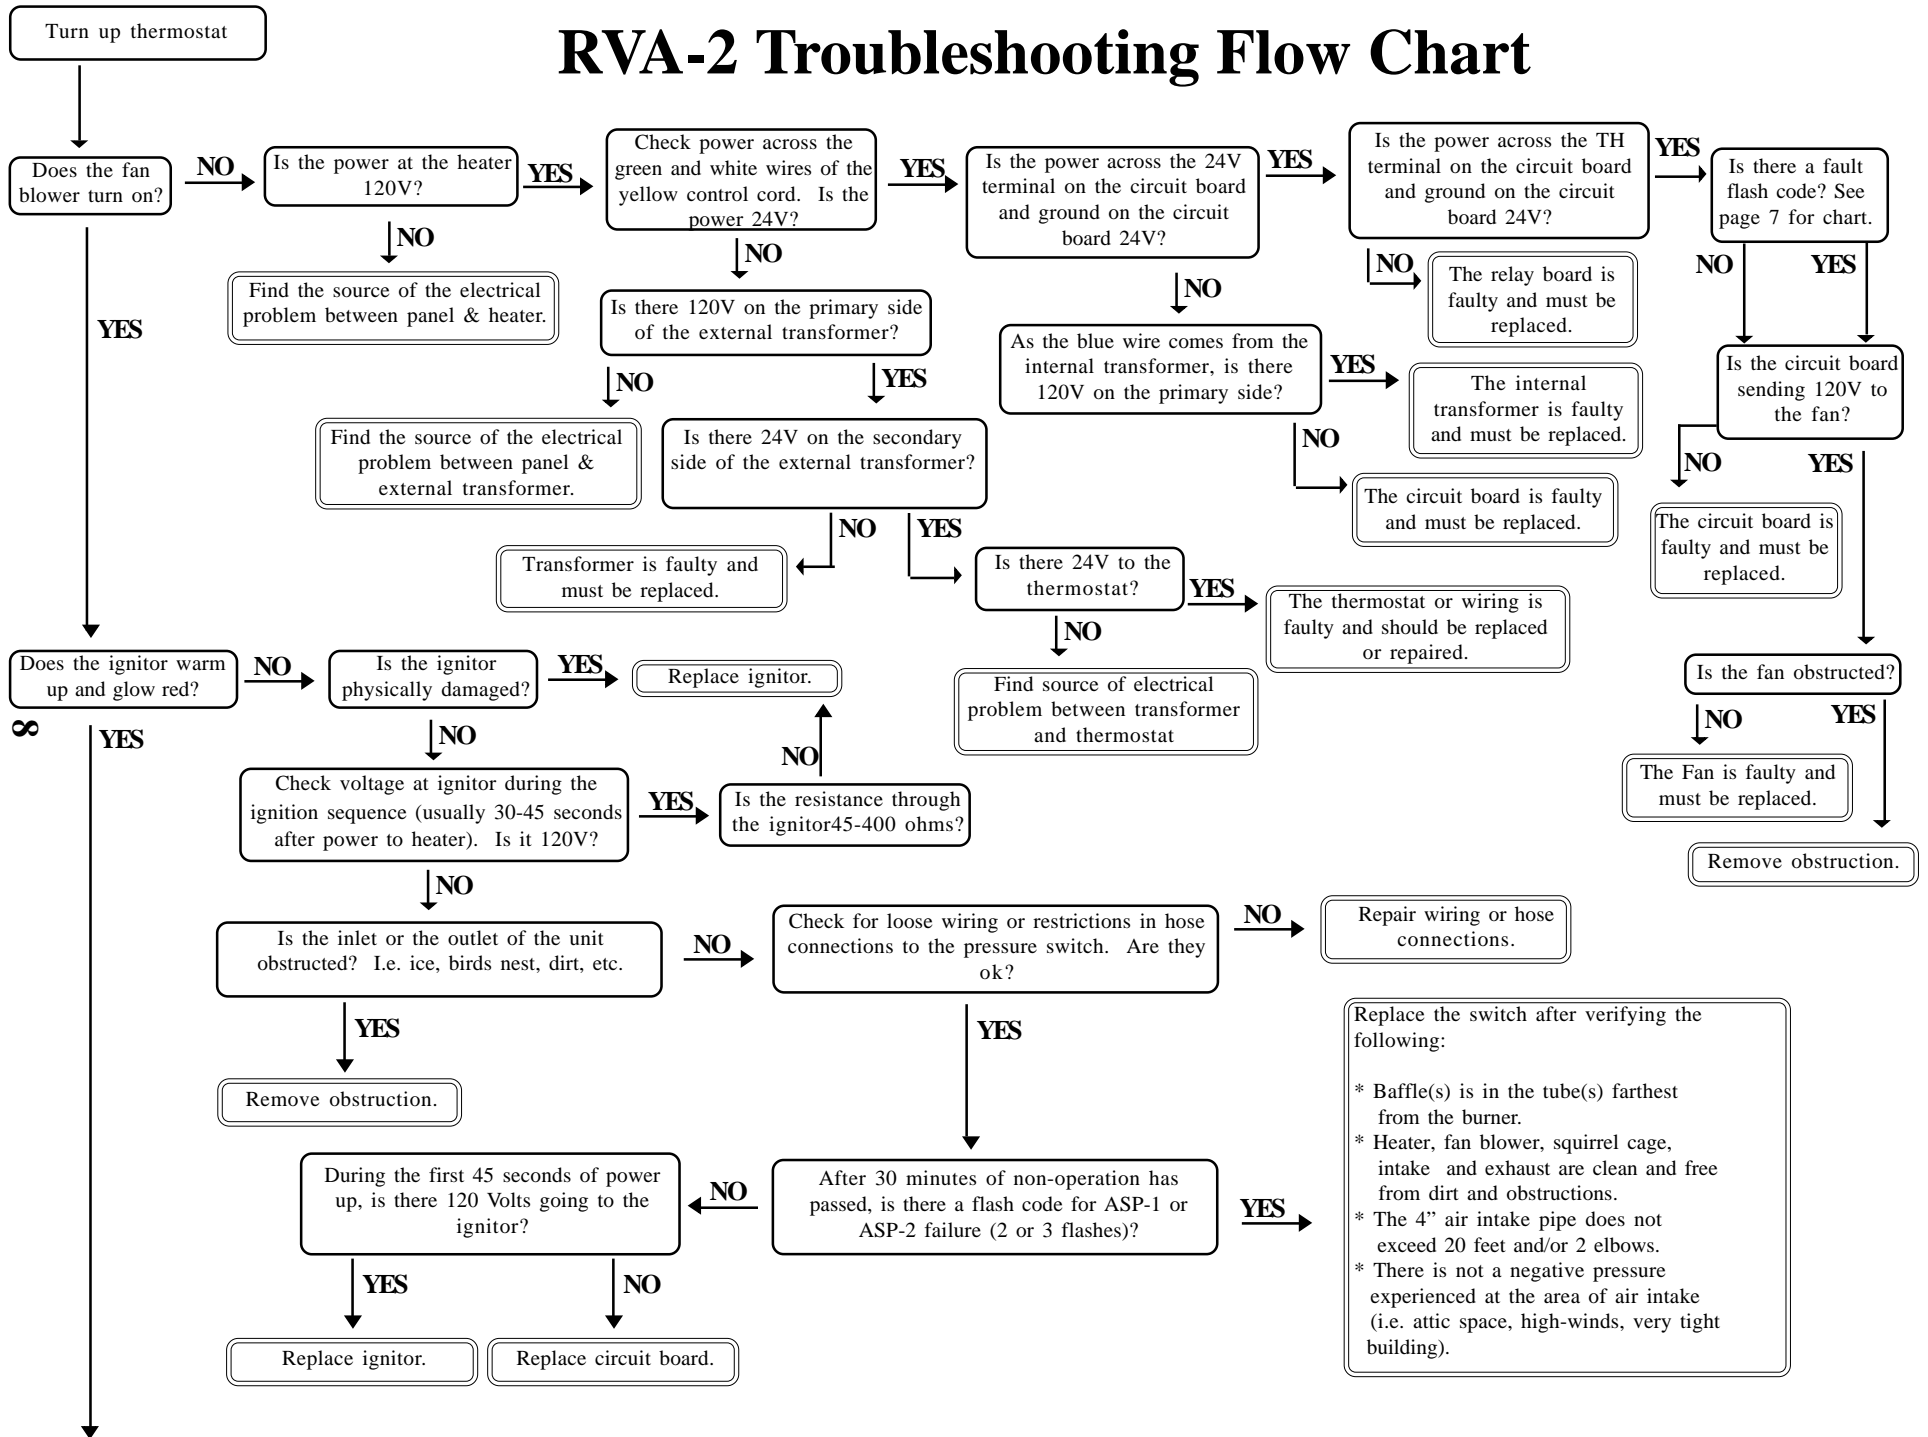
Turn up thermostat

RVA-2 Troubleshooting Flow Chart

Does the fan blower turn on?

NO

Is the power at the heater 120V?

YES

Check power across the green and white wires of the yellow control cord. Is the power 24V?

YES

Is the power across the 24V terminal on the circuit board and ground on the circuit board 24V?

YES

Is the power across the TH terminal on the circuit board and ground on the circuit board 24V?

YES

Is there a fault flash code? See page 7 for chart.

NO

Find the source of the electrical problem between panel & heater.

NO

Is there 120V on the primary side of the external transformer?

NO

As the blue wire comes from the internal transformer, is there 120V on the primary side?

NO

The relay board is faulty and must be replaced.

NO

YES

Is the circuit board sending 120V to the fan?

YES

YES

The internal transformer is faulty and must be replaced.

NO

Find the source of the electrical problem between panel & external transformer.

YES

Is there 24V on the secondary side of the external transformer?

NO

The circuit board is faulty and must be replaced.

NO

YES

The circuit board is faulty and must be replaced.

NO

YES

Transformer is faulty and must be replaced.

Is there 24V to the thermostat?

YES

The thermostat or wiring is faulty and should be replaced or repaired.

NO

Does the ignitor warm up and glow red?

NO

Is the ignitor physically damaged?

YES

Replace ignitor.

Find source of electrical problem between transformer and thermostat

Is the fan obstructed?

NO

YES

∞

YES

NO

NO

The Fan is faulty and must be replaced.

Check voltage at ignitor during the ignition sequence (usually 30-45 seconds after power to heater). Is it 120V?

YES

Is the resistance through the ignitor45-400 ohms?

Remove obstruction.

NO

Is the inlet or the outlet of the unit obstructed? I.e. ice, birds nest, dirt, etc.

NO

Check for loose wiring or restrictions in hose connections to the pressure switch. Are they ok?

NO

Repair wiring or hose connections.

YES

YES

Replace the switch after verifying the following:

* Baffle(s) is in the tube(s) farthest from the burner.
* Heater, fan blower, squirrel cage, intake and exhaust are clean and free from dirt and obstructions.
* The 4" air intake pipe does not exceed 20 feet and/or 2 elbows.
* There is not a negative pressure experienced at the area of air intake (i.e. attic space, high-winds, very tight building).

Remove obstruction.

During the first 45 seconds of power up, is there 120 Volts going to the ignitor?

NO

After 30 minutes of non-operation has passed, is there a flash code for ASP-1 or ASP-2 failure (2 or 3 flashes)?

YES

YES

NO

Replace ignitor.

Replace circuit board.